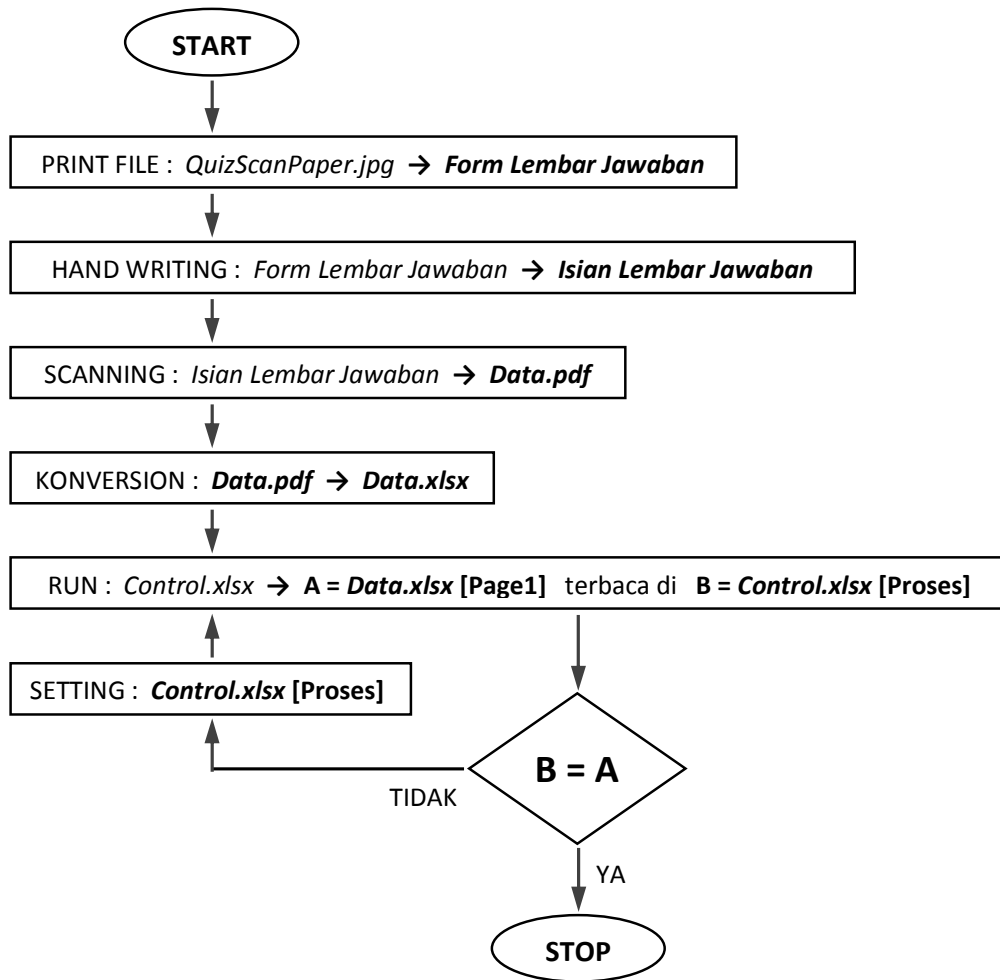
START

PRINT FILE : QuizScanPaper.jpg → Form Lembar Jawaban

HAND WRITING : Form Lembar Jawaban → Isian Lembar Jawaban

SCANNING : Isian Lembar Jawaban → Data.pdf

KONVERSION : Data.pdf → Data.xlsx

RUN : Control.xlsx → A = Data.xlsx [Page1] terbaca di B = Control.xlsx [Proses]

SETTING : Control.xlsx [Proses]

B = A

TIDAK

YA

STOP